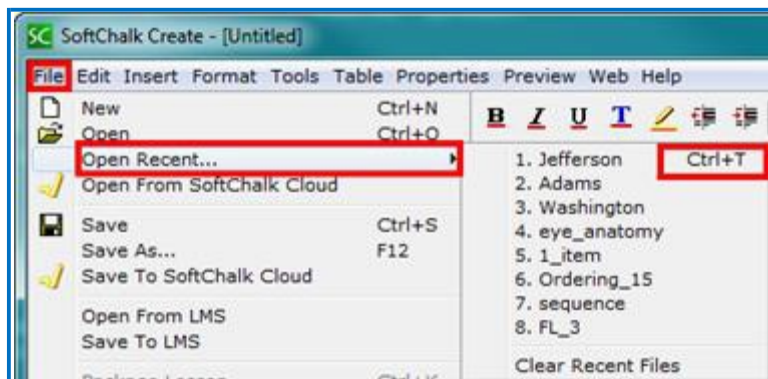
SC SoftChalk Create - [Untitled]

File Edit Insert Format Tools Table Properties Preview Web Help

New Ctrl+N
Open Ctrl+O
Open Recent...
Open From SoftChalk Cloud
Save Ctrl+S
Save As... F12
Save To SoftChalk Cloud
Open From LMS
Save To LMS
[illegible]

B I U T

1. Jefferson Ctrl+T
2. Adams
3. Washington
4. eye_anatomy
5. 1_item
6. Ordering_15
7. sequence
8. FL_3
Clear Recent Files